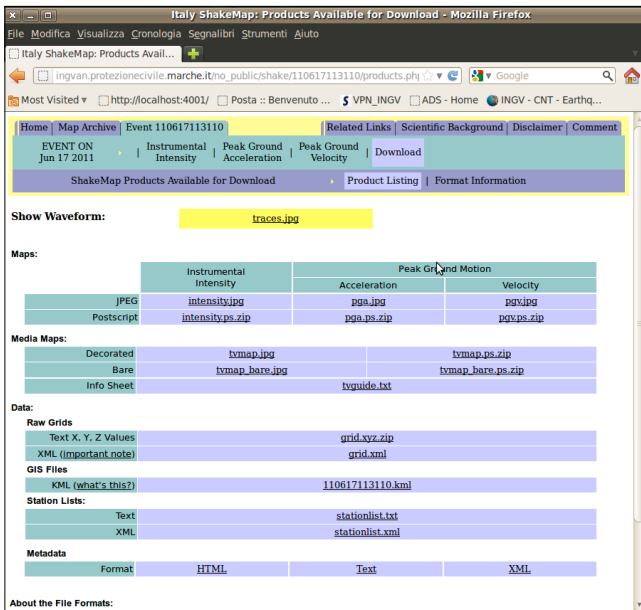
Italy ShakeMap: Products Available for Download - Mozilla Firefox

File Modifica Visualizza Cronologia Segnalibri Strumenti Aiuto

Italy ShakeMap: Products Avail...

ingvan.protezionecivile.marche.it/no_public/shake/110617113110/products.php

Google

Most Visited ▾ http://localhost:4001/ Posta :: Benvenuto ... VPN_INGV ADS - Home INGV - CNT - Earthq...

Home | Map Archive | Event 110617113110 | Related Links | Scientific Background | Disclaimer | Comment

EVENT ON Jun 17 2011 | Instrumental Intensity | Peak Ground Acceleration | Peak Ground Velocity | Download

ShakeMap Products Available for Download | Product Listing | Format Information

Show Waveform: traces.jpg

Maps:

| | Instrumental Intensity | Peak Ground Motion | |
|---|---|---|---|
| | | Acceleration | Velocity |
| JPEG | intensity.jpg | pga.jpg | pgv.jpg |
| Postscript | intensity.ps.zip | pga.ps.zip | pgv.ps.zip |

Media Maps:

| | | |
|---|---|---|
| Decorated | tvmap.jpg | tvmap.ps.zip |
| Bare | tvmap_bare.jpg | tvmap_bare.ps.zip |
| Info Sheet | tvguide.txt | |

Data:

Raw Grids

| | |
|---|---|
| Text X, Y, Z Values | grid.xyz.zip |
| XML (important note) | grid.xml |

GIS Files

| | |
|---|---|
| KML (what's this?) | 110617113110.kml |

Station Lists:

| | |
|---|---|
| Text | stationlist.txt |
| XML | stationlist.xml |

Metadata

| | | | |
|---|---|---|---|
| Format | HTML | Text | XML |

About the File Formats: